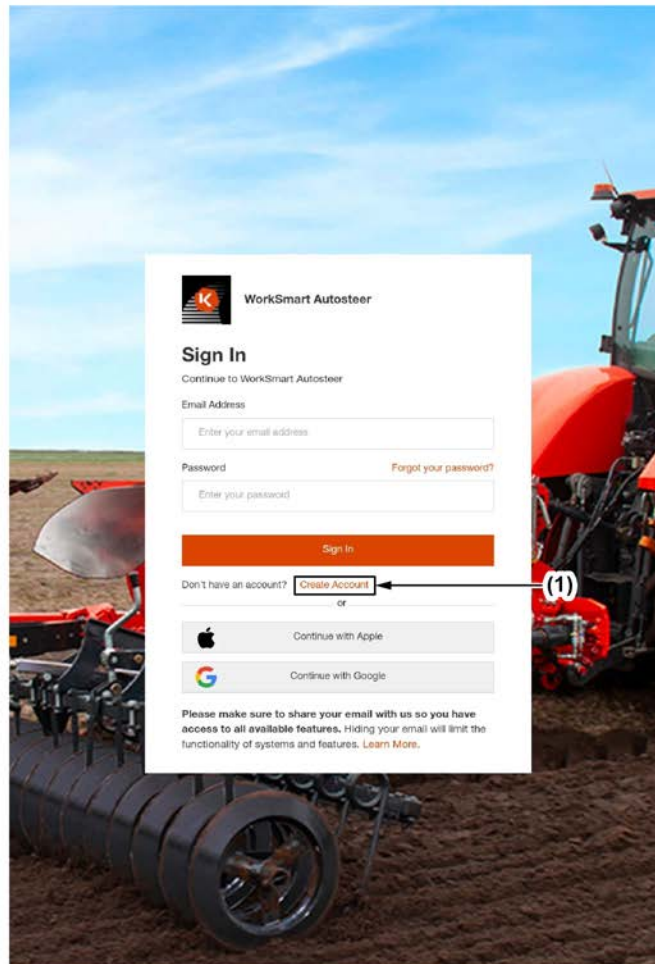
K

WorkSmart Autosteer

Sign In

Continue to WorkSmart Autosteer

Email Address

Enter your email address

Password

Forgot your password?

Enter your password

Sign In

Don't have an account? Create Account

(1)

or

Continue with Apple

G

Continue with Google

**Please make sure to share your email with us so you have access to all available features.** Hiding your email will limit the functionality of systems and features. Learn More.